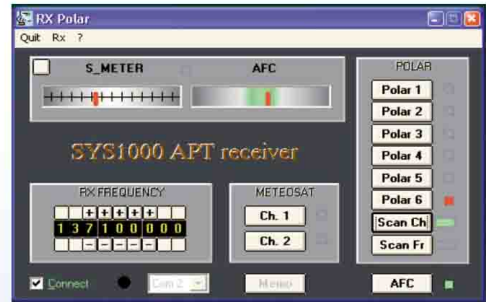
RX Polar
Quit Rx ?
S_METER
AFC
SYS1000 APT receiver
RX FREQUENCY
+ + + + +
1 3 7 1 0 0 0 0 0
- - - - -
METEOSAT
Ch. 1
Ch. 2
POLAR
Polar 1
Polar 2
Polar 3
Polar 4
Polar 5
Polar 6
Scan Ch
Scan Fr
Connect
Com 2
Memo
AFC